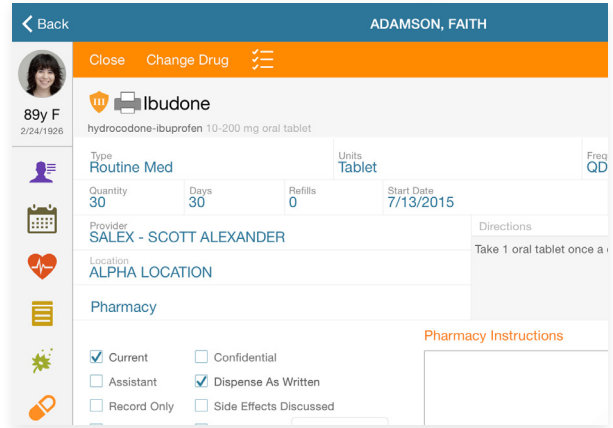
Back
ADAMSON, FAITH

89y F
2/24/1926

Close Change Drug

III Ibudone
hydrocodone-ibuprofen 10-200 mg oral tablet

| Type | Units | Freq |
|---|---|---|
| Routine Med | Tablet | QD |

| Quantity | Days | Refills | Start Date |
|---|---|---|---|
| 30 | 30 | 0 | 7/13/2015 |

Provider
SALEX - SCOTT ALEXANDER

Directions
Take 1 oral tablet once a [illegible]

Location
ALPHA LOCATION

Pharmacy

Pharmacy Instructions

Current
Confidential
Assistant
Dispense As Written
Record Only
Side Effects Discussed